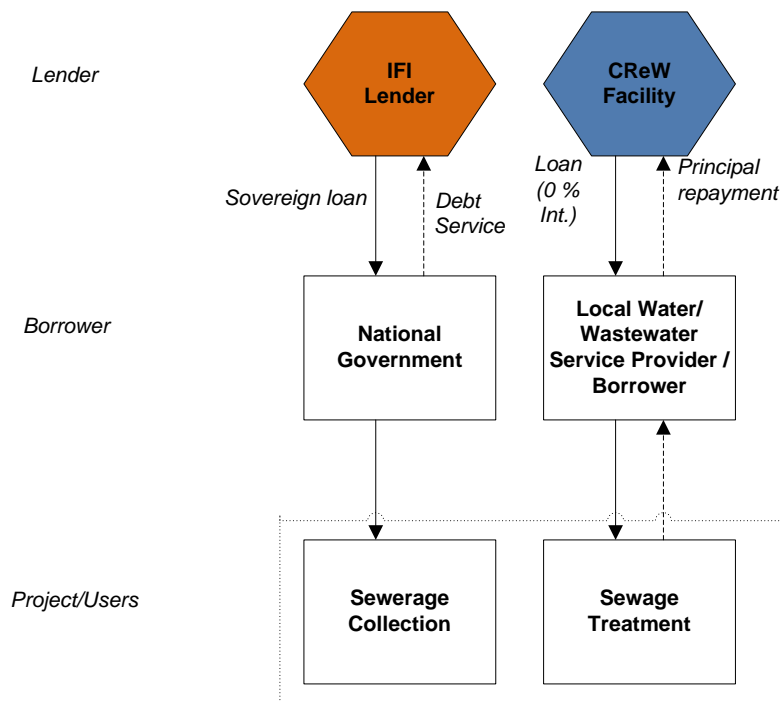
Lender

IFI Lender

CReW Facility

Sovereign loan

Debt Service

Loan (0 % Int.)

Principal repayment

Borrower

National Government

Local Water/ Wastewater Service Provider / Borrower

Project/Users

Sewerage Collection

Sewage Treatment